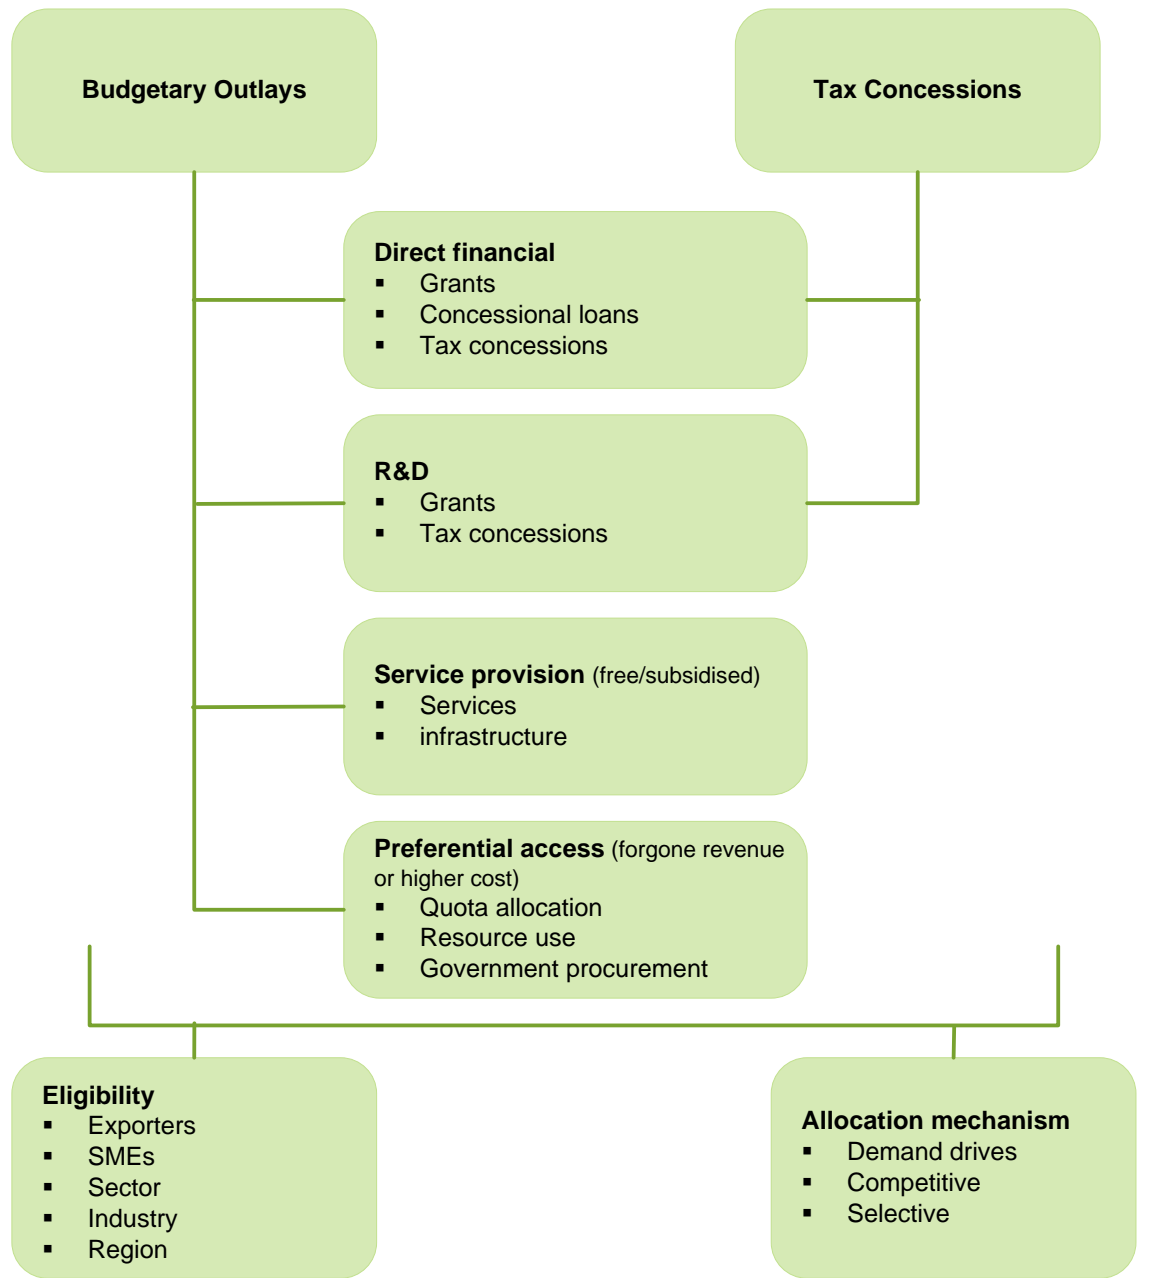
Budgetary Outlays

Tax Concessions

Direct financial
- Grants
- Concessional loans
- Tax concessions

R&D
- Grants
- Tax concessions

Service provision (free/subsidised)
- Services
- infrastructure

Preferential access (forgone revenue or higher cost)
- Quota allocation
- Resource use
- Government procurement

Eligibility
- Exporters
- SMEs
- Sector
- Industry
- Region

Allocation mechanism
- Demand drives
- Competitive
- Selective